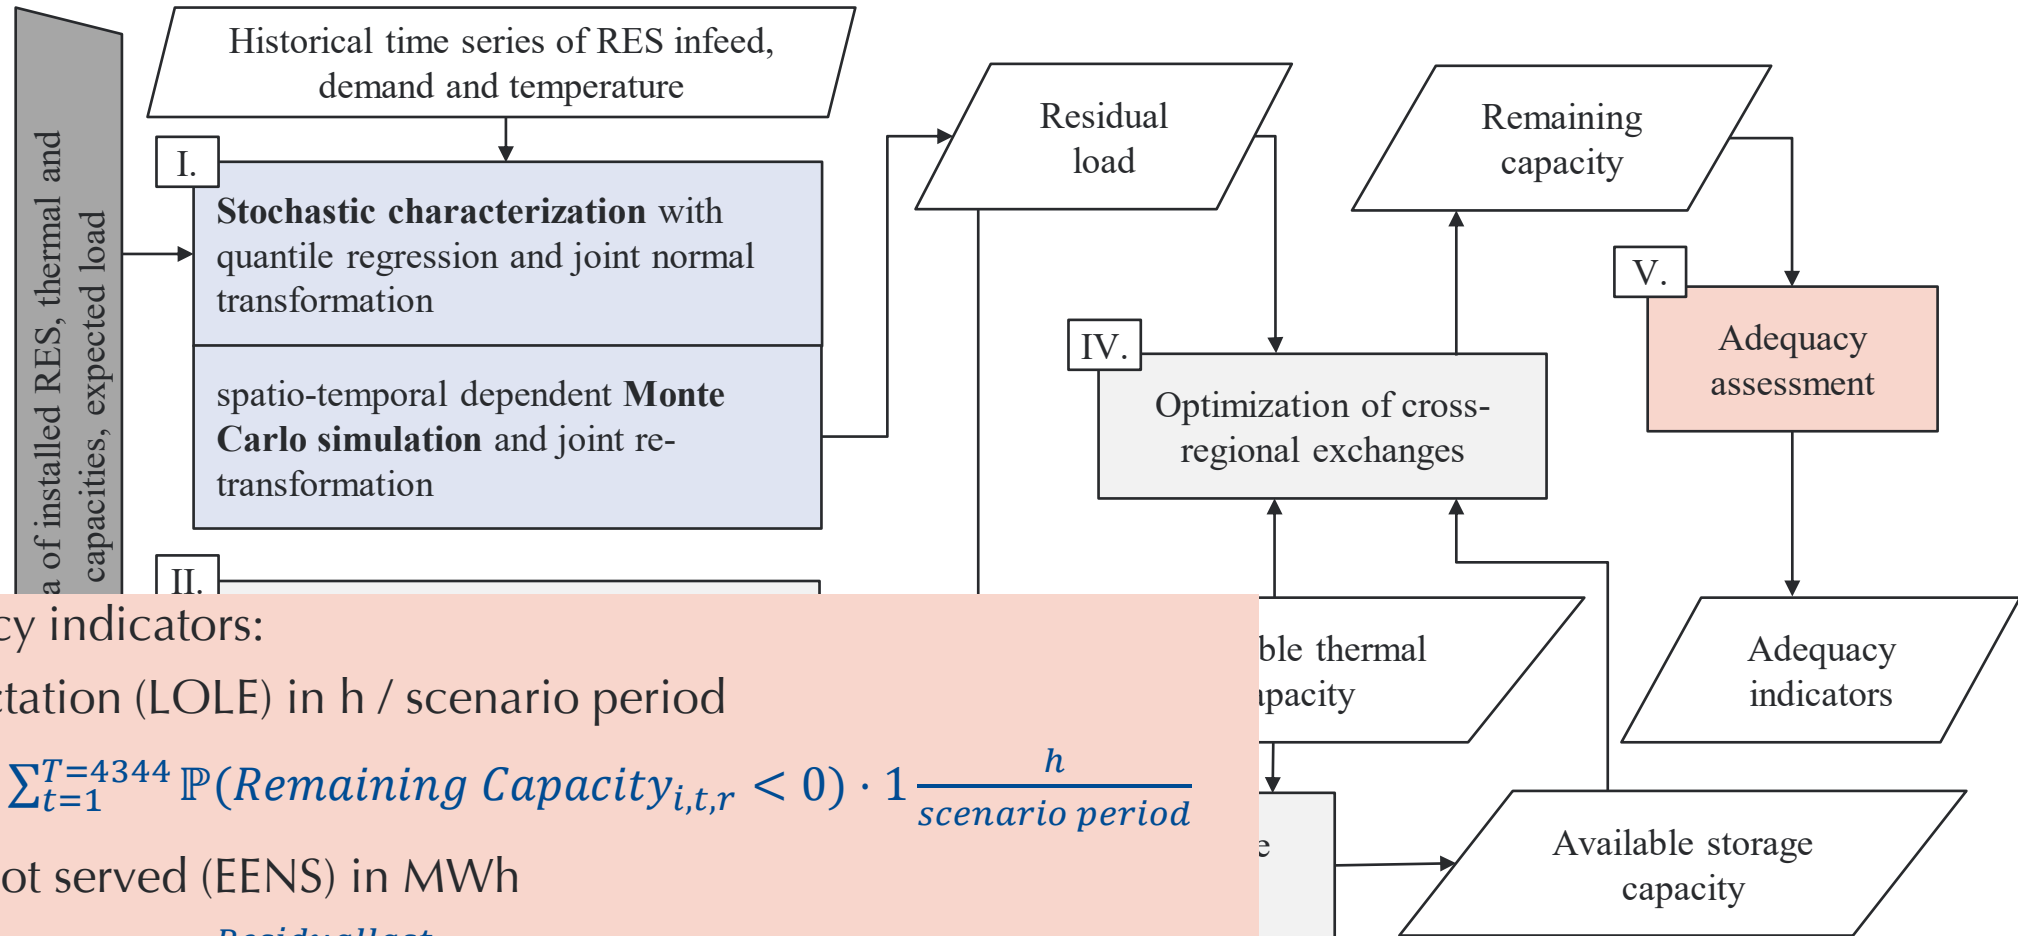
a of installed RES, thermal and capacities, expected load

Historical time series of RES infeed, demand and temperature

I.

**Stochastic characterization** with quantile regression and joint normal transformation

spatio-temporal dependent **Monte Carlo simulation** and joint re-transformation

II.

Residual load

Remaining capacity

V.

Adequacy assessment

IV.

Optimization of cross-regional exchanges

ble thermal pacity

Adequacy indicators

e

Available storage capacity

cy indicators:

tation (LOLE) in h / scenario period

$\sum_{t=1}^{T=4344} \mathbb{P}(Remaining\ Capacity_{i,t,r} < 0) \cdot 1 \frac{h}{scenario\ period}$

ot served (EENS) in MWh

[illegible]